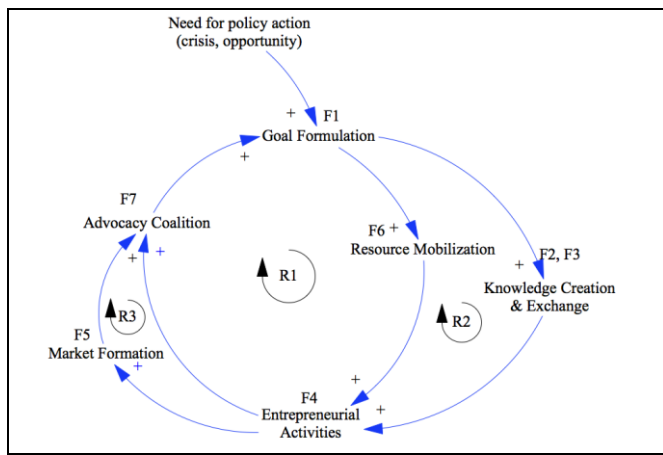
Need for policy action
(crisis, opportunity)

+
F1
Goal Formulation

+
F7
Advocacy Coalition

F6 +
Resource Mobilization

F2, F3
+
Knowledge Creation
& Exchange

+
+
R1

R3

R2

F5
Market Formation
+

+
F4
Entrepreneurial
Activities
+